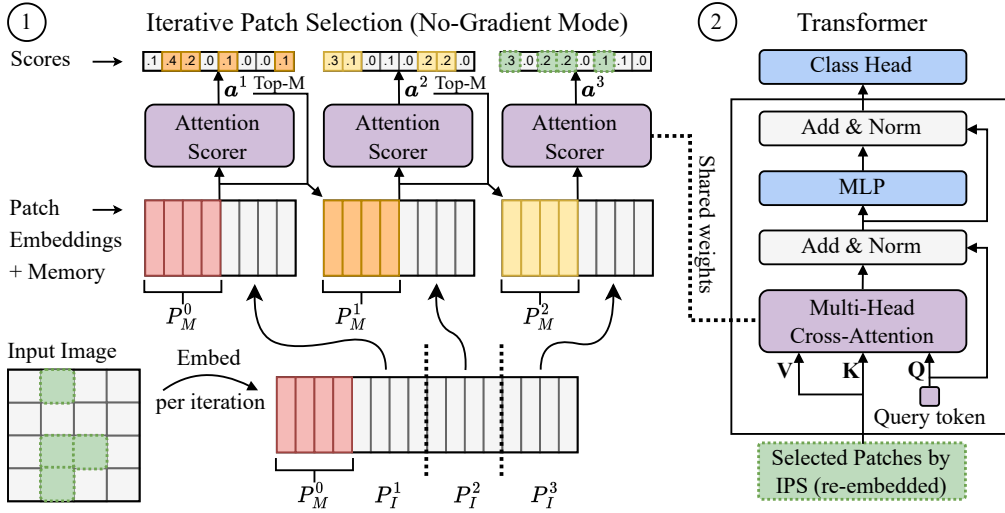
1 Iterative Patch Selection (No-Gradient Mode)

2 Transformer

Scores

| .1 | .4 | .2 | .0 | .1 | .0 | .0 | .1 |
|---|---|---|---|---|---|---|---|

$\boldsymbol{a}^1$ Top-M

| .3 | .1 | .0 | .1 | .0 | .2 | .2 | .0 |
|---|---|---|---|---|---|---|---|

$\boldsymbol{a}^2$ Top-M

| .3 | .0 | .2 | .2 | .0 | .1 | .1 | .0 |
|---|---|---|---|---|---|---|---|

$\boldsymbol{a}^3$

Attention Scorer

Attention Scorer

Attention Scorer

Patch Embeddings + Memory

$P_M^0$

$P_M^1$

$P_M^2$

Shared weights

Input Image

Embed per iteration

$P_M^0$ $P_I^1$ $P_I^2$ $P_I^3$

Class Head

Add & Norm

MLP

Add & Norm

Multi-Head Cross-Attention

V K Q

Query token

Selected Patches by IPS (re-embedded)